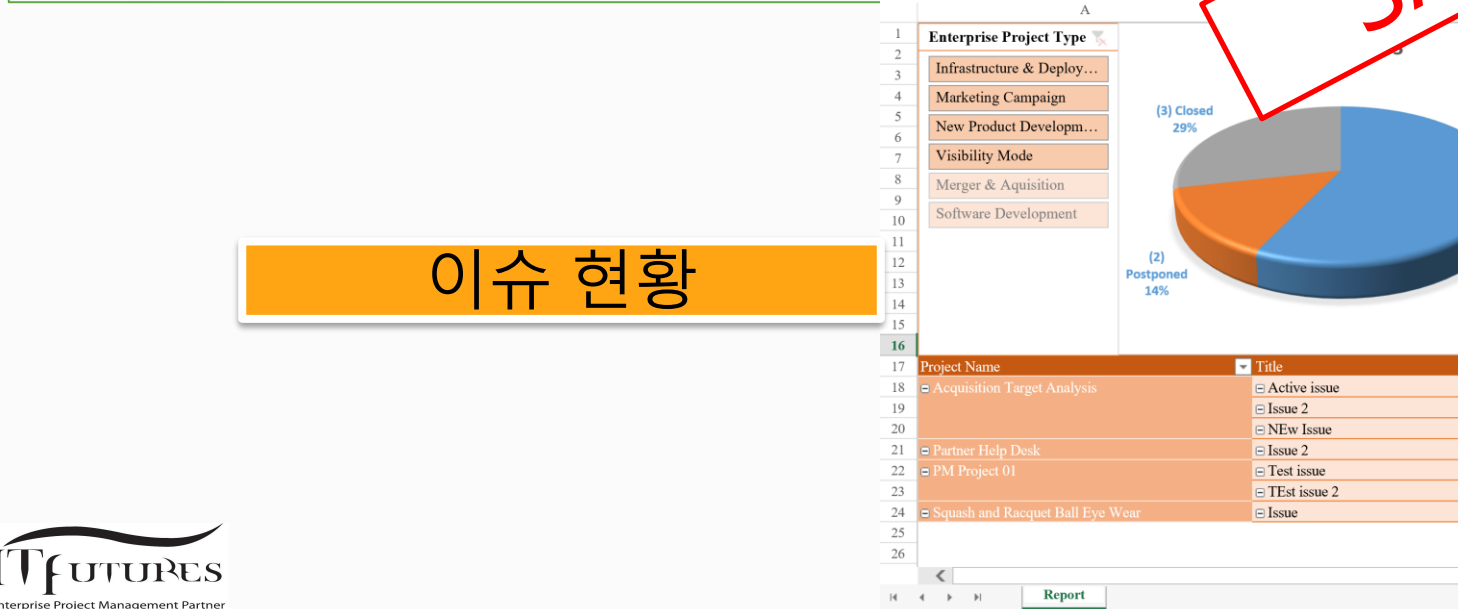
이슈 현황

ITFUTURES
nterprise Project Management Partner

A

| | A |
|---|---|
| 1 | Enterprise Project Type |
| 2 | |
| 3 | Infrastructure & Deploy… |
| 4 | Marketing Campaign |
| 5 | New Product Developm… |
| 6 | |
| 7 | Visibility Mode |
| 8 | Merger & Aquisition |
| 9 | |
| 10 | Software Development |
| 11 | |
| 12 | |
| 13 | |
| 14 | |
| 15 | |
| 16 | |

(3) Closed
29%

(2)
Postponed
14%

| | Project Name | Title |
|---|---|---|
| 17 | Project Name | Title |
| 18 | Acquisition Target Analysis | Active issue |
| 19 | | Issue 2 |
| 20 | | NEw Issue |
| 21 | Partner Help Desk | Issue 2 |
| 22 | PM Project 01 | Test issue |
| 23 | | TEst issue 2 |
| 24 | Squash and Racquet Ball Eye Wear | Issue |
| 25 | | |
| 26 | | |

Report